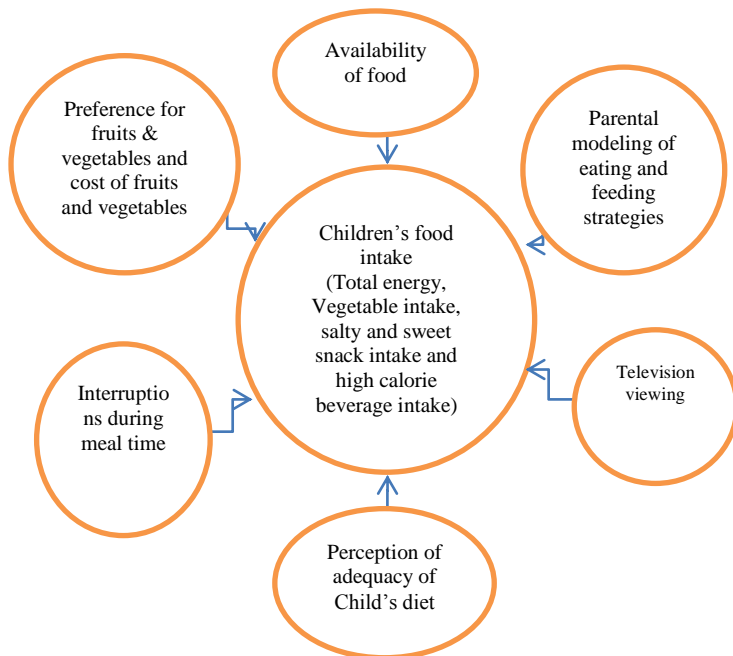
Availability of food

Preference for fruits & vegetables and cost of fruits and vegetables

Parental modeling of eating and feeding strategies

Children's food intake (Total energy, Vegetable intake, salty and sweet snack intake and high calorie beverage intake)

Interruptions during meal time

Television viewing

Perception of adequacy of Child's diet